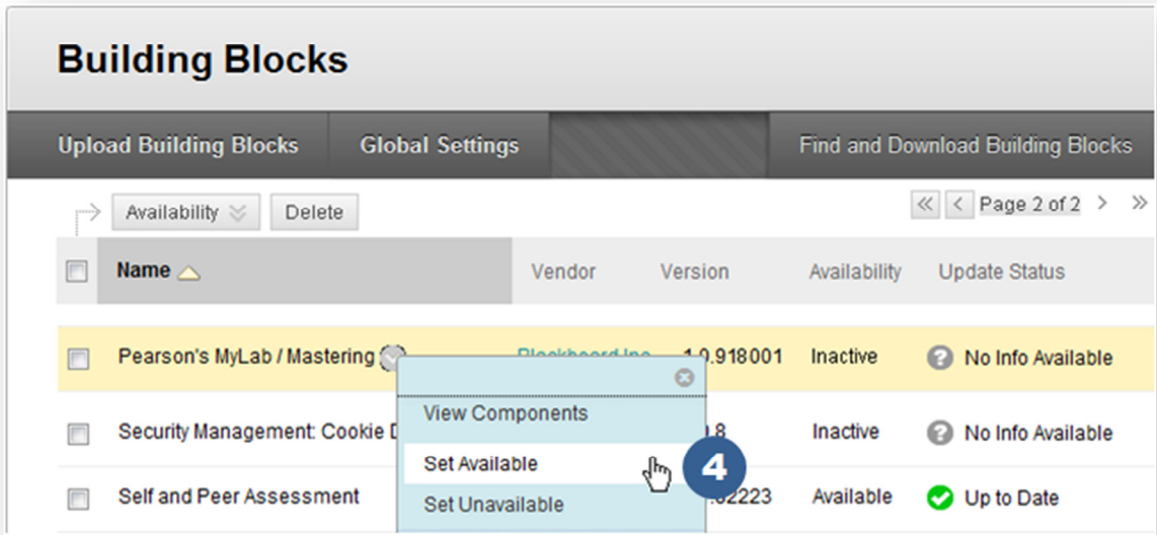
Building Blocks

Upload Building Blocks | Global Settings | Find and Download Building Blocks

Availability | Delete

Page 2 of 2

| | Name | Vendor | Version | Availability | Update Status |
|---|---|---|---|---|---|
| | Pearson's MyLab / Mastering | Blackboard Inc | 1.0.918001 | Inactive | No Info Available |
| | Security Management: Cookie D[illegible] | | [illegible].8 | Inactive | No Info Available |
| | Self and Peer Assessment | | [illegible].22223 | Available | Up to Date |

View Components
Set Available
Set Unavailable

4